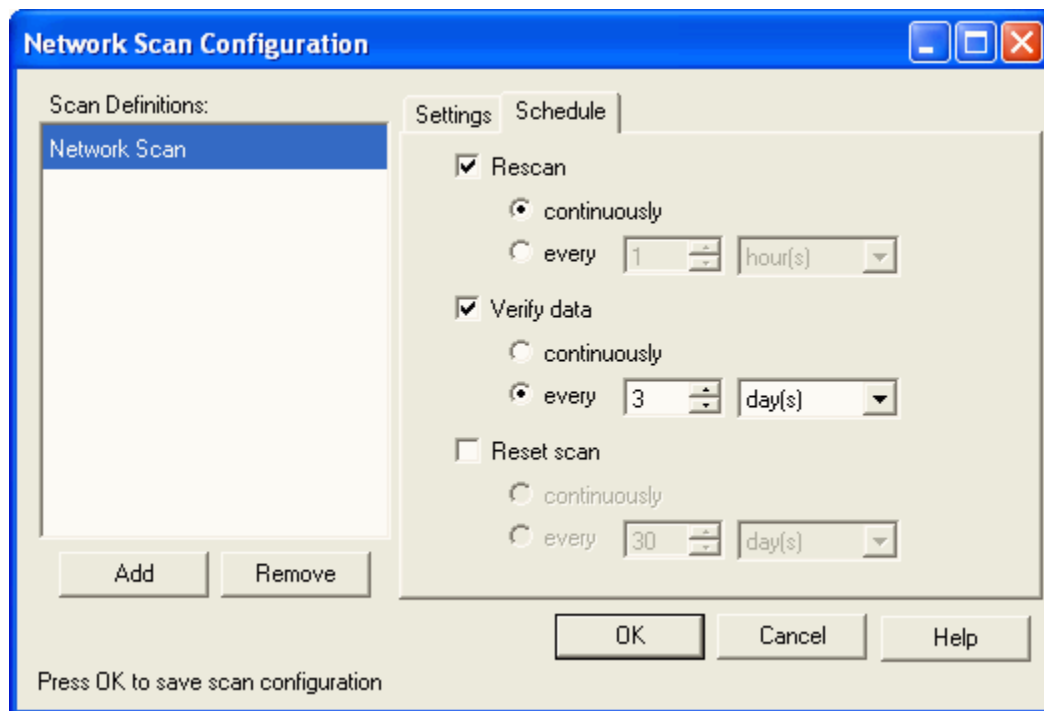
Network Scan Configuration

Scan Definitions:

Network Scan

Add

Remove

Settings

Schedule

Rescan

continuously

every

1

hour(s)

Verify data

continuously

every

3

day(s)

Reset scan

continuously

every

30

day(s)

OK

Cancel

Help

Press OK to save scan configuration